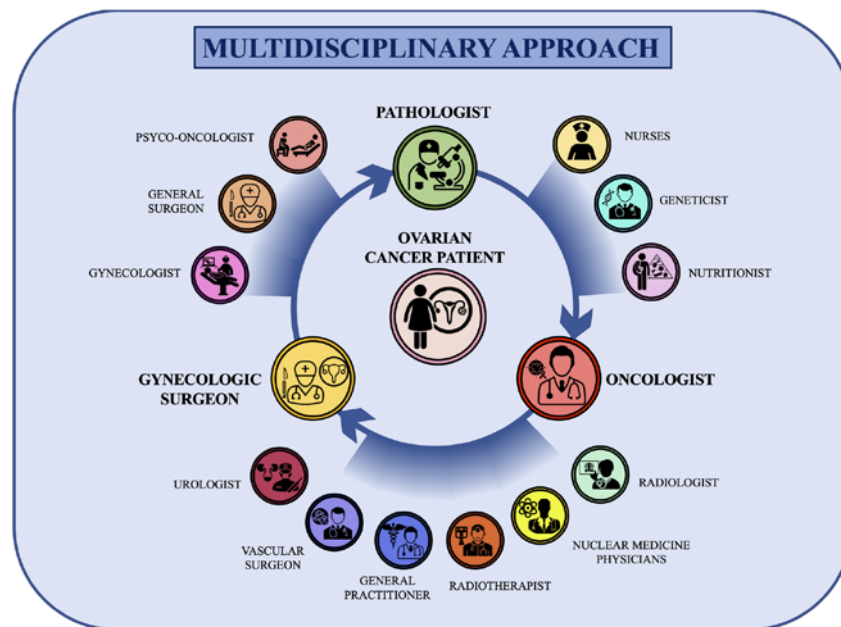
MULTIDISCIPLINARY APPROACH

PATHOLOGIST

PSYCO-ONCOLOGIST

GENERAL SURGEON

GYNECOLOGIST

NURSES

GENETICIST

NUTRITIONIST

OVARIAN CANCER PATIENT

GYNECOLOGIC SURGEON

ONCOLOGIST

UROLOGIST

VASCULAR SURGEON

GENERAL PRACTITIONER

RADIOTHERAPIST

NUCLEAR MEDICINE PHYSICIANS

RADIOLOGIST